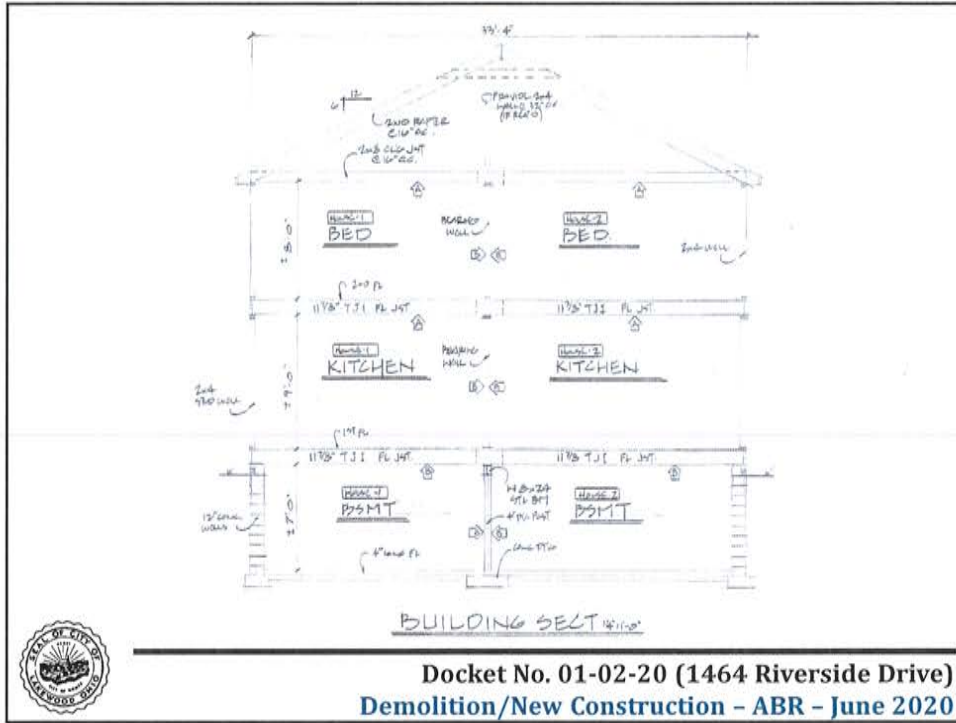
33'-4"

12
6

2x10 RAFTER @ 16" OC.

2x8 CLG JST @ 16" OC.

(3) 2x10 / 2x4 WALL 12" OC (TYP. E.O.)

HOUSE 1
BED

BEARING WALL

HOUSE 2
BED

2x6 WALL

8'-0"

2ND FL

11 7/8" TJI FL JST

11 7/8" TJI FL JST

HOUSE 1
KITCHEN

BEARING WALL

HOUSE 2
KITCHEN

2x6 EXT WALL

9'-0"

1ST FL

11 7/8" TJI FL JST

11 7/8 TJI FL JST

W8x24 STL BM

HOUSE 1
BSMT

HOUSE 2
BSMT

12" CONC WALL

4" PL POST

7'-7"

4" CONC FL

CONC FTG

BUILDING SECT 1/4"=1'-0"

SEAL OF CITY OF LAKEWOOD OHIO

Docket No. 01-02-20 (1464 Riverside Drive)
Demolition/New Construction – ABR – June 2020